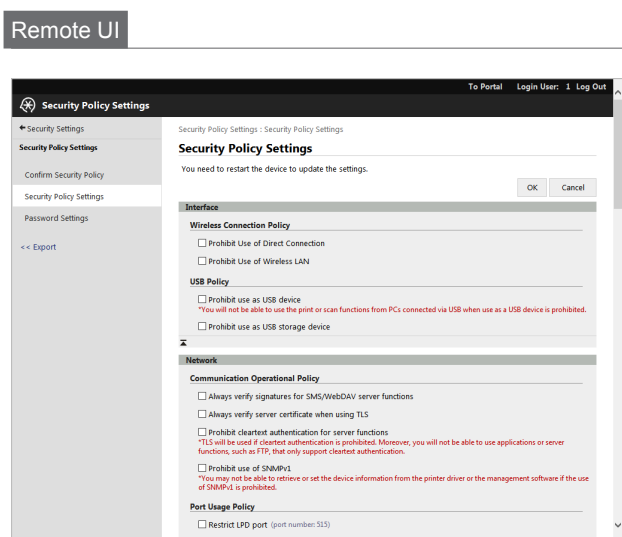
Remote UI

To Portal Login User: 1 Log Out

Security Policy Settings

← Security Settings
Security Policy Settings
Confirm Security Policy
Security Policy Settings
Password Settings
<< Export

Security Policy Settings : Security Policy Settings

Security Policy Settings

You need to restart the device to update the settings.

OK Cancel

Interface

Wireless Connection Policy

☐ Prohibit Use of Direct Connection

☐ Prohibit Use of Wireless LAN

USB Policy

☐ Prohibit use as USB device
*You will not be able to use the print or scan functions from PCs connected via USB when use as a USB device is prohibited.

☐ Prohibit use as USB storage device

Network

Communication Operational Policy

☐ Always verify signatures for SMS/WebDAV server functions

☐ Always verify server certificate when using TLS

☐ Prohibit cleartext authentication for server functions
*TLS will be used if cleartext authentication is prohibited. Moreover, you will not be able to use applications or server functions, such as FTP, that only support cleartext authentication.

☐ Prohibit use of SNMPv1
*You may not be able to retrieve or set the device information from the printer driver or the management software if the use of SNMPv1 is prohibited.

Port Usage Policy

☐ Restrict LPD port (port number: 515)